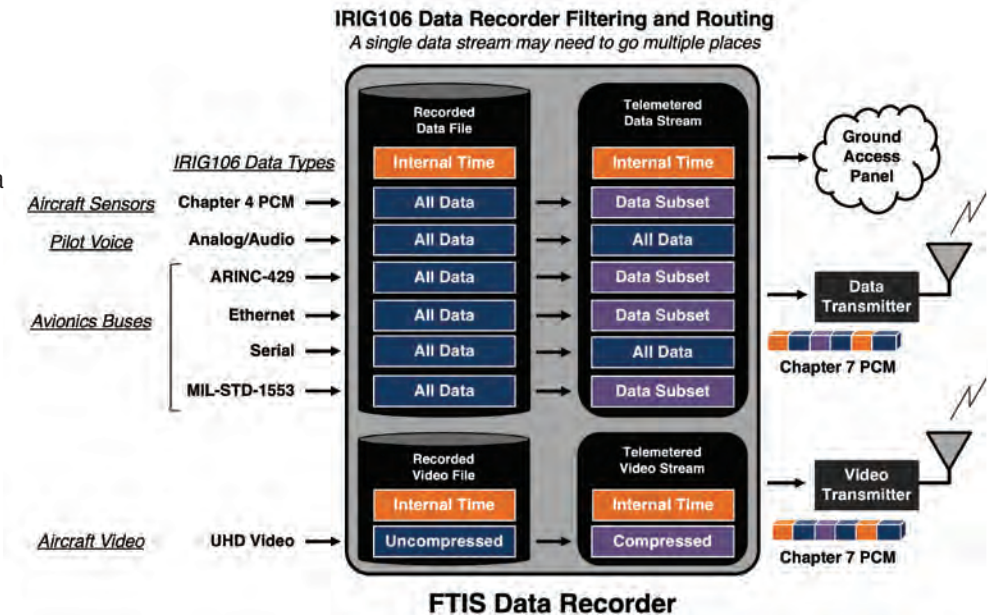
IRIG106 Data Recorder Filtering and Routing
A single data stream may need to go multiple places

Recorded Data File

Telemetered Data Stream

Ground Access Panel

IRIG106 Data Types

Internal Time

Internal Time

Aircraft Sensors Chapter 4 PCM All Data Data Subset

Pilot Voice Analog/Audio All Data All Data

ARINC-429 All Data Data Subset

Avionics Buses Ethernet All Data Data Subset

Serial All Data All Data

MIL-STD-1553 All Data Data Subset

Data Transmitter

Chapter 7 PCM

Recorded Video File

Telemetered Video Stream

Internal Time

Internal Time

Video Transmitter

Aircraft Video UHD Video Uncompressed Compressed

Chapter 7 PCM

FTIS Data Recorder